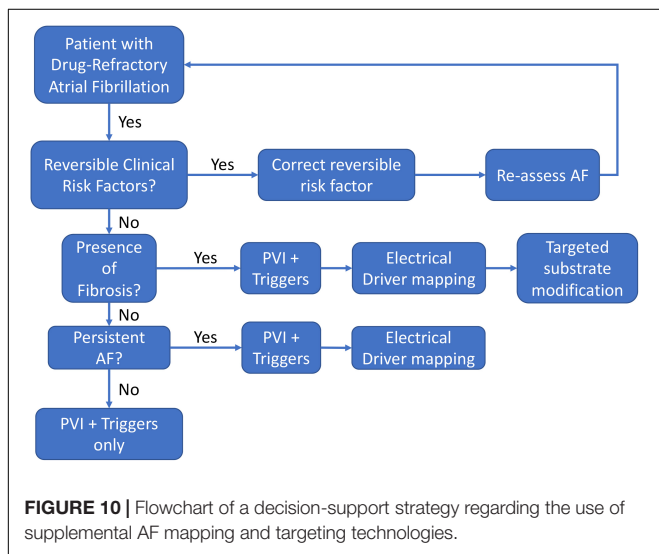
Patient with Drug-Refractory Atrial Fibrillation

Yes

Reversible Clinical Risk Factors?

Yes

Correct reversible risk factor

Re-assess AF

No

Presence of Fibrosis?

Yes

PVI + Triggers

Electrical Driver mapping

Targeted substrate modification

No

Persistent AF?

Yes

PVI + Triggers

Electrical Driver mapping

No

PVI + Triggers only

**FIGURE 10 |** Flowchart of a decision-support strategy regarding the use of supplemental AF mapping and targeting technologies.